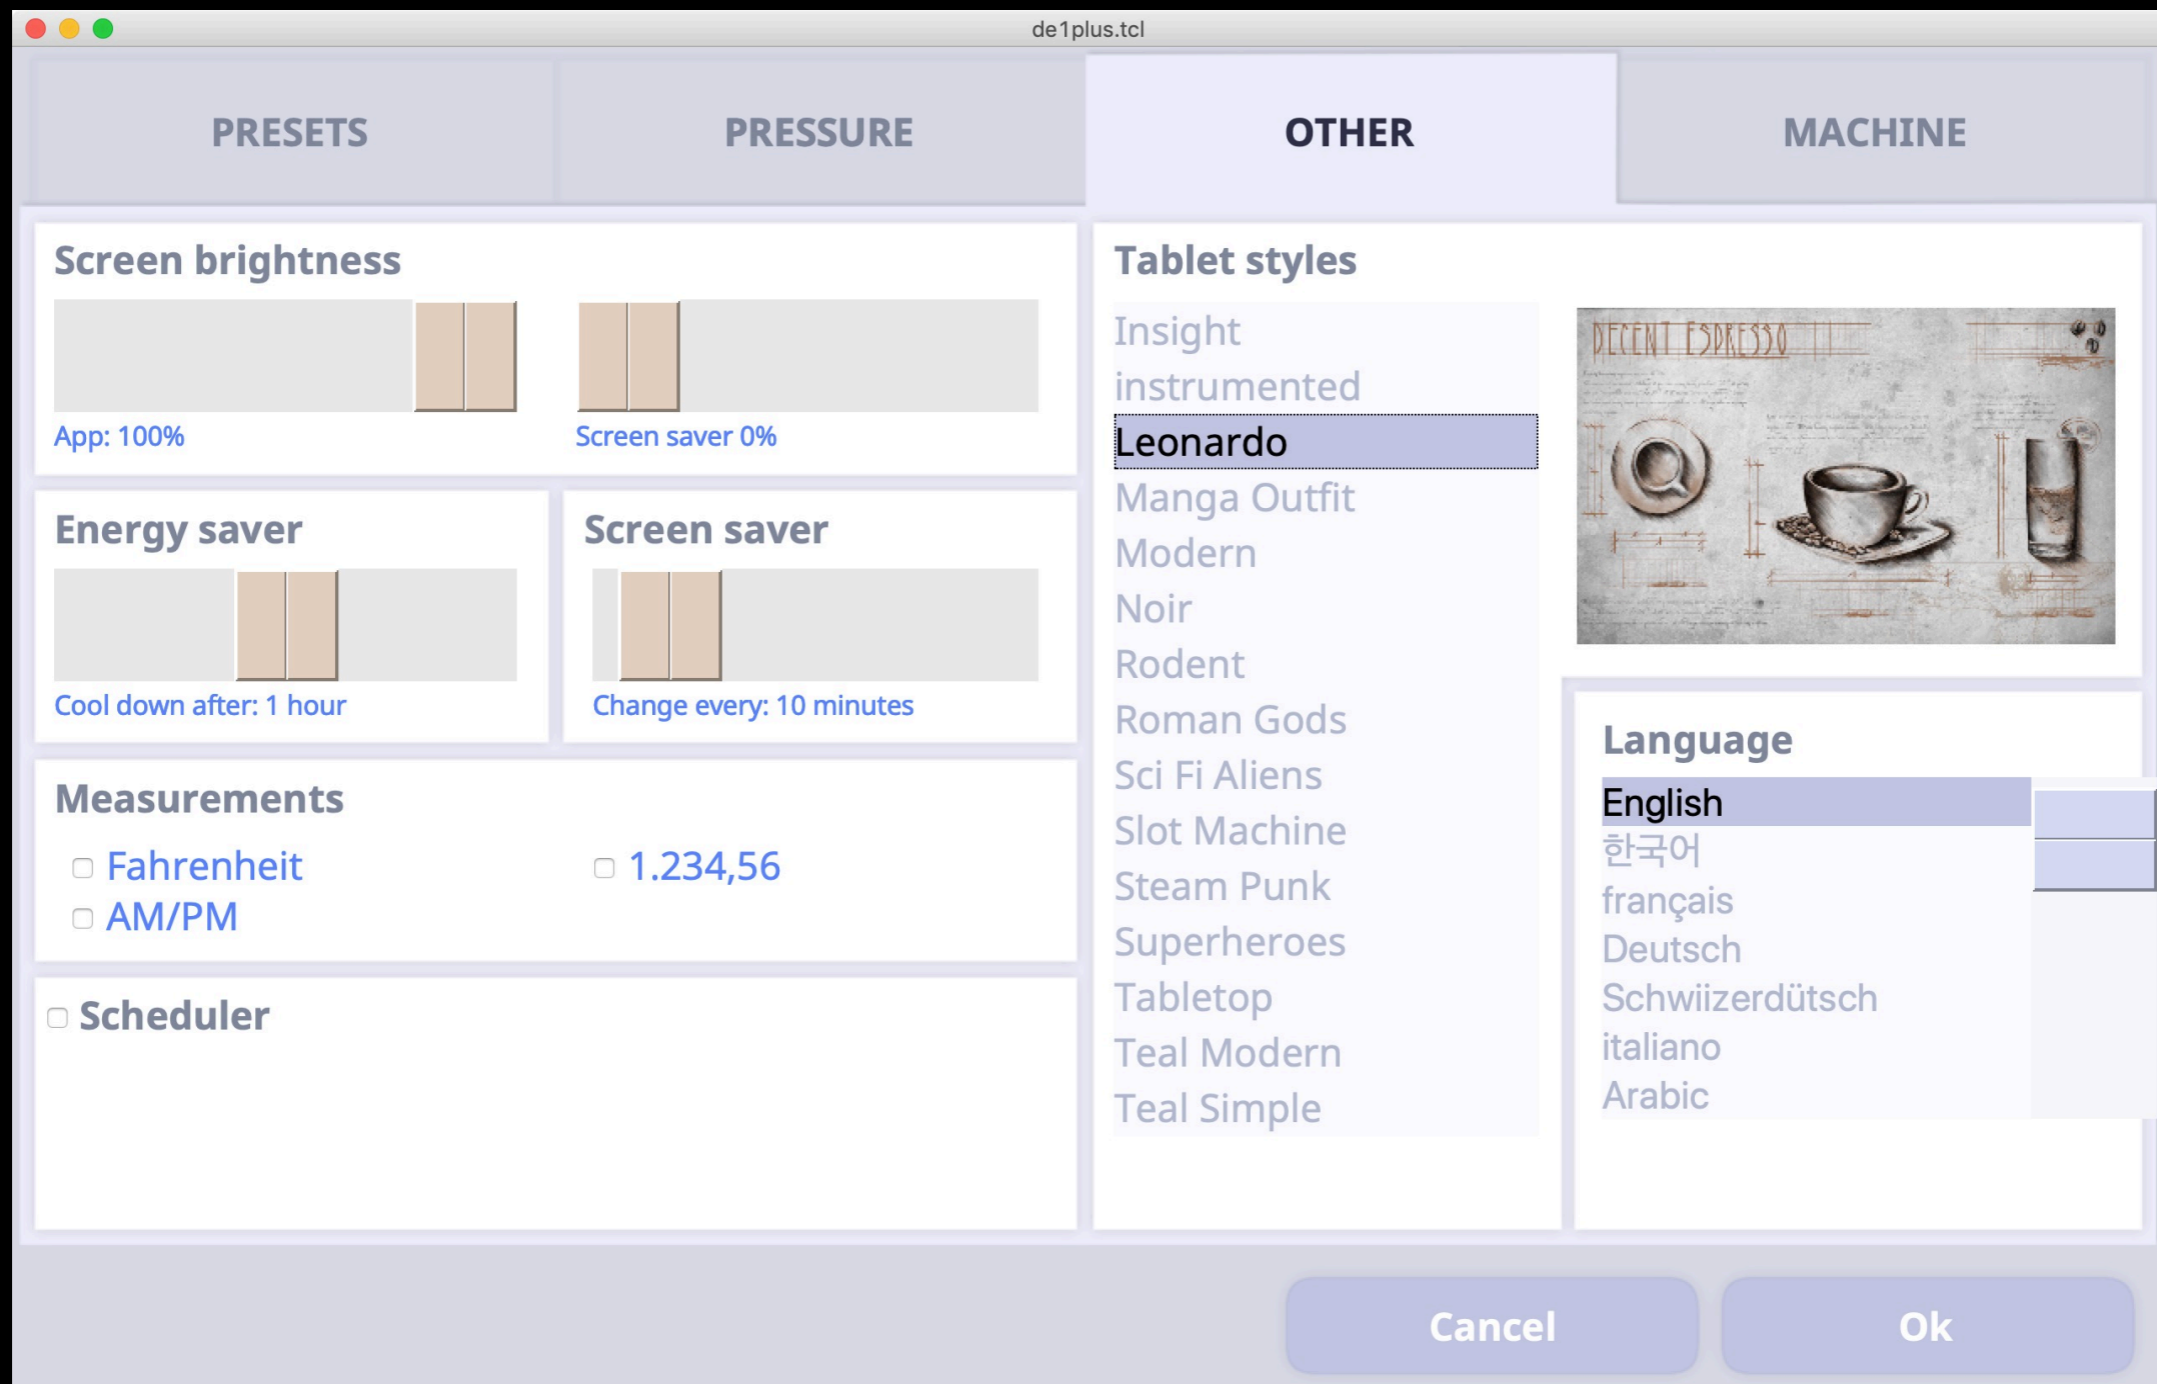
de1plus.tcl

PRESETS

PRESSURE

OTHER

MACHINE

Screen brightness

App: 100%

Screen saver 0%

Energy saver

Cool down after: 1 hour

Screen saver

Change every: 10 minutes

Measurements

Fahrenheit

1.234,56

AM/PM

Scheduler

Tablet styles

Insight
instrumented
Leonardo
Manga Outfit
Modern
Noir
Rodent
Roman Gods
Sci Fi Aliens
Slot Machine
Steam Punk
Superheroes
Tabletop
Teal Modern
Teal Simple

DECENT ESPRESSO

Language

English
한국어
français
Deutsch
Schwiizerdütsch
italiano
Arabic

Cancel

Ok